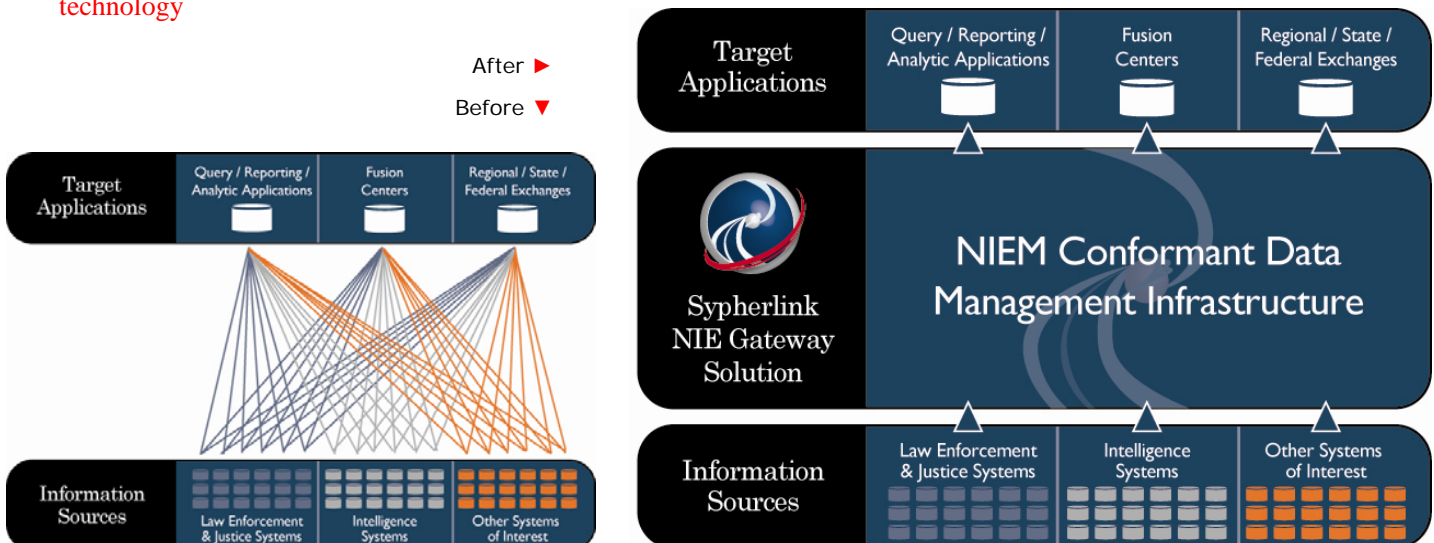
technology

After ►

Before ▼

Target Applications

Query / Reporting / Analytic Applications

Fusion Centers

Regional / State / Federal Exchanges

Information Sources

Law Enforcement & Justice Systems

Intelligence Systems

Other Systems of Interest

Target Applications

Query / Reporting / Analytic Applications

Fusion Centers

Regional / State / Federal Exchanges

Sypherlink NIE Gateway Solution

NIEM Conformant Data Management Infrastructure

Information Sources

Law Enforcement & Justice Systems

Intelligence Systems

Other Systems of Interest